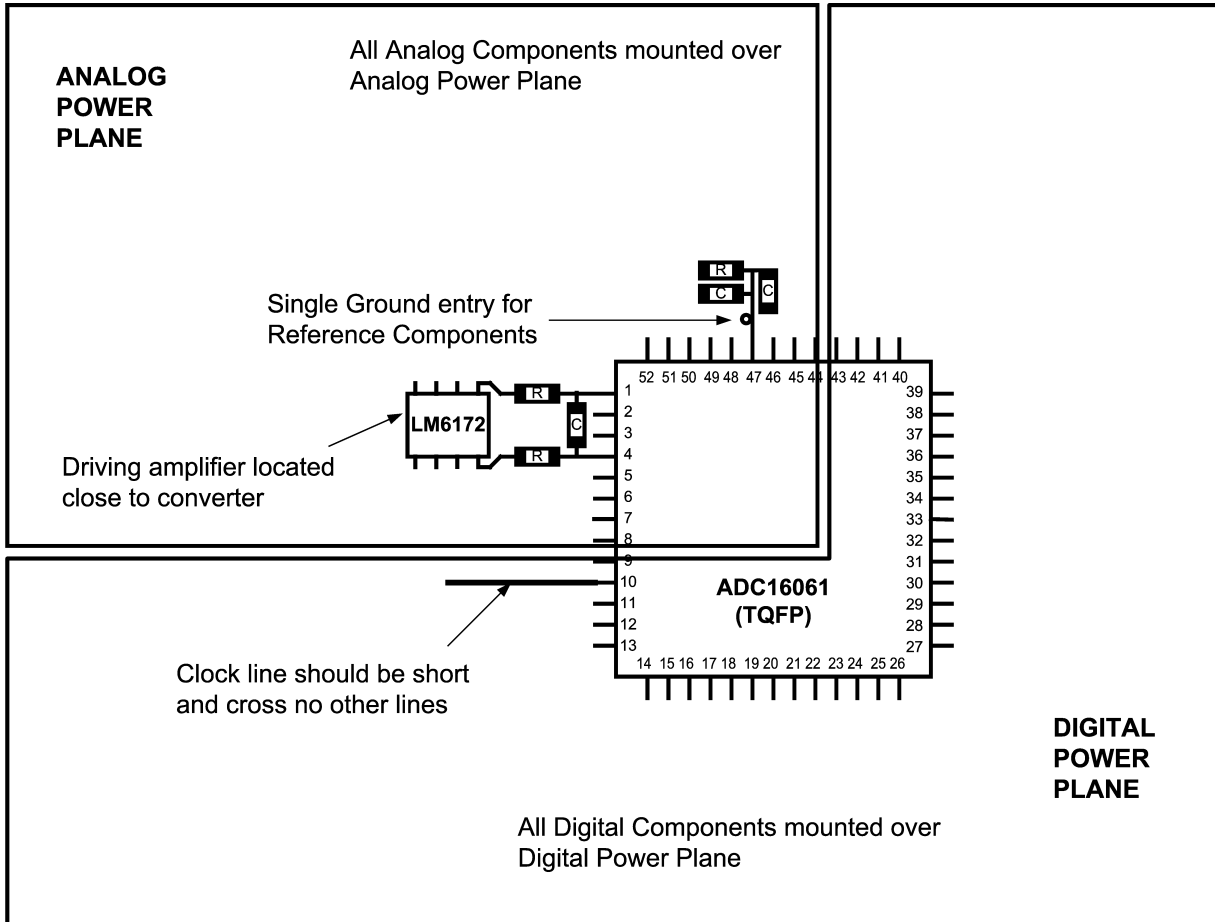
ANALOG POWER PLANE

All Analog Components mounted over Analog Power Plane

R
C
C

Single Ground entry for Reference Components

52 51 50 49 48 47 46 45 44 43 42 41 40

LM6172

R
C
R

1
2
3
4
5
6
7
8
9
10
11
12
13

39
38
37
36
35
34
33
32
31
30
29
28
27

Driving amplifier located close to converter

ADC16061 (TQFP)

14 15 16 17 18 19 20 21 22 23 24 25 26

Clock line should be short and cross no other lines

DIGITAL POWER PLANE

All Digital Components mounted over Digital Power Plane